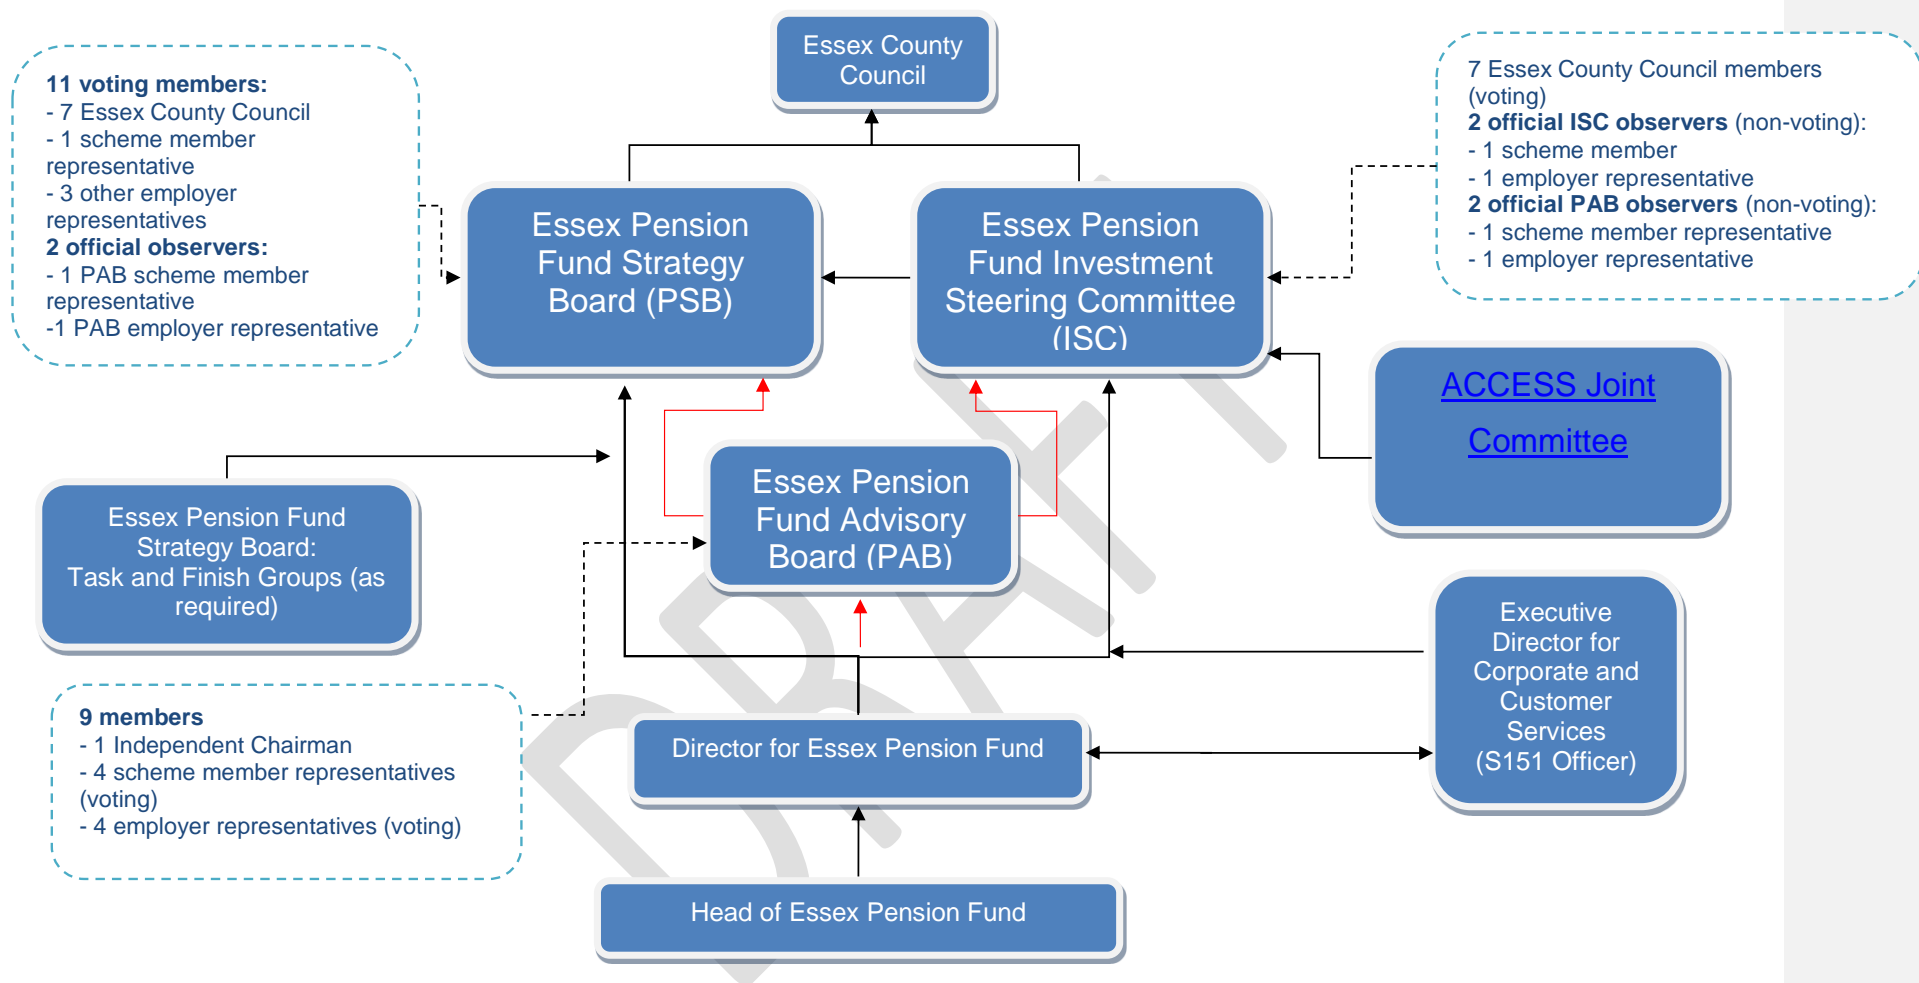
Essex County Council

11 voting members:
- 7 Essex County Council
- 1 scheme member representative
- 3 other employer representatives
2 official observers:
- 1 PAB scheme member representative
-1 PAB employer representative

7 Essex County Council members (voting)
2 official ISC observers (non-voting):
- 1 scheme member
- 1 employer representative
2 official PAB observers (non-voting):
- 1 scheme member representative
- 1 employer representative

Essex Pension Fund Strategy Board (PSB)

Essex Pension Fund Investment Steering Committee (ISC)

ACCESS Joint Committee

Essex Pension Fund Strategy Board: Task and Finish Groups (as required)

Essex Pension Fund Advisory Board (PAB)

Executive Director for Corporate and Customer Services (S151 Officer)

9 members
- 1 Independent Chairman
- 4 scheme member representatives (voting)
- 4 employer representatives (voting)

Director for Essex Pension Fund

Head of Essex Pension Fund

DRAFT